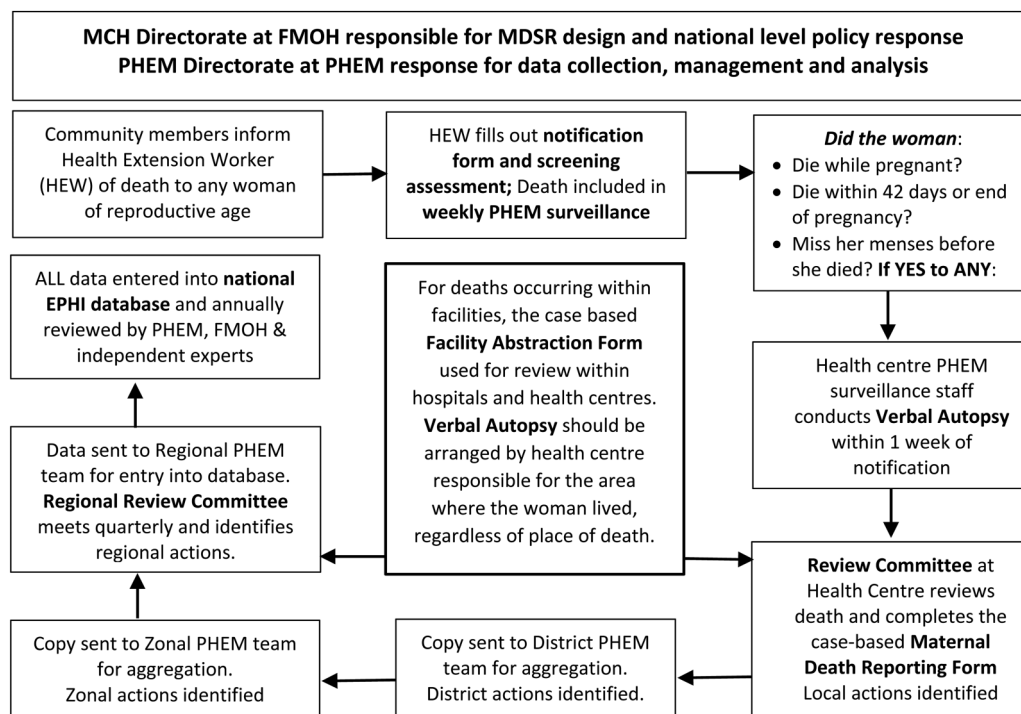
MCH Directorate at FMOH responsible for MDSR design and national level policy response
PHEM Directorate at PHEM response for data collection, management and analysis

Community members inform Health Extension Worker (HEW) of death to any woman of reproductive age

HEW fills out notification form and screening assessment; Death included in weekly PHEM surveillance

Did the woman:
• Die while pregnant?
• Die within 42 days or end of pregnancy?
• Miss her menses before she died? If YES to ANY:

Health centre PHEM surveillance staff conducts Verbal Autopsy within 1 week of notification

Review Committee at Health Centre reviews death and completes the case-based Maternal Death Reporting Form Local actions identified

Copy sent to District PHEM team for aggregation. District actions identified.

Copy sent to Zonal PHEM team for aggregation. Zonal actions identified

Data sent to Regional PHEM team for entry into database. Regional Review Committee meets quarterly and identifies regional actions.

ALL data entered into national EPHI database and annually reviewed by PHEM, FMOH & independent experts

For deaths occurring within facilities, the case based Facility Abstraction Form used for review within hospitals and health centres. Verbal Autopsy should be arranged by health centre responsible for the area where the woman lived, regardless of place of death.